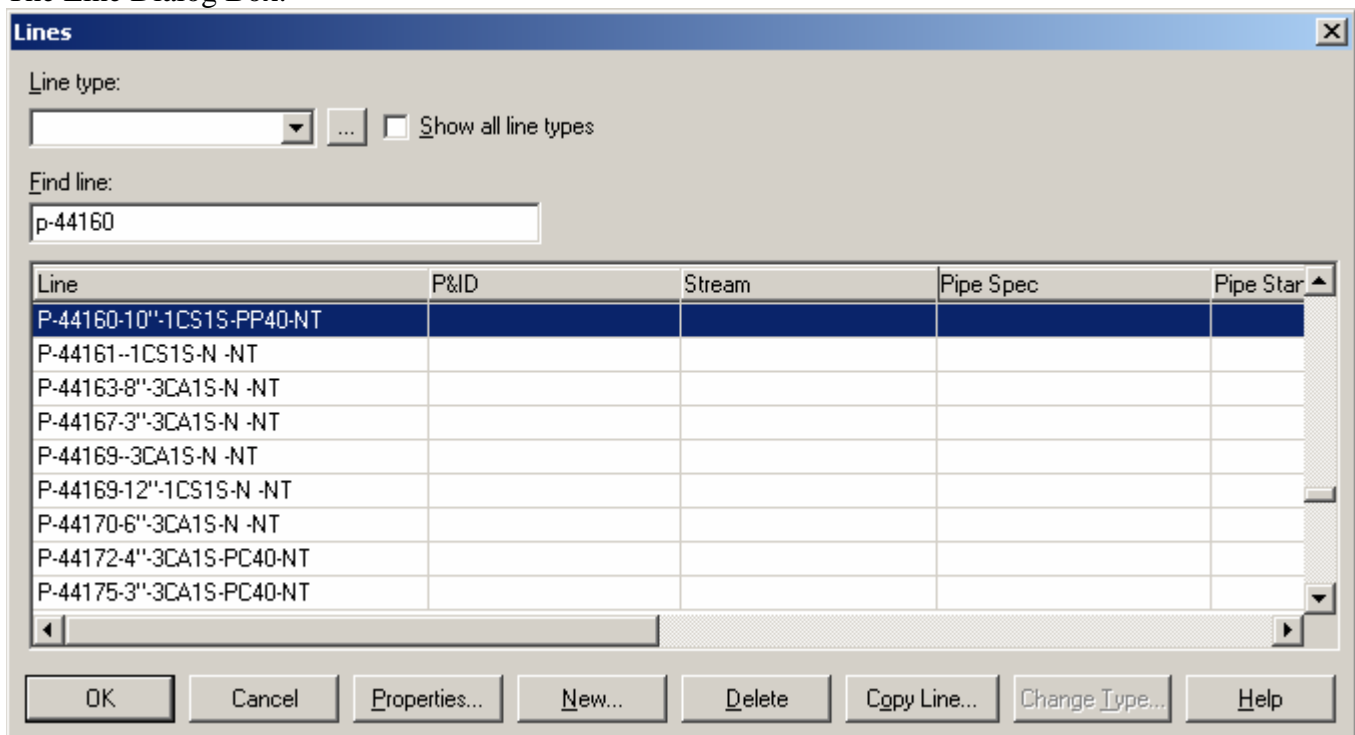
Lines

Line type:

...

Show all line types

Find line:

p-44160

| Line | P&ID | Stream | Pipe Spec | Pipe Star |
|---|---|---|---|---|
| P-44160-10''-1CS1S-PP40-NT | | | | |
| P-44161--1CS1S-N -NT | | | | |
| P-44163-8''-3CA1S-N -NT | | | | |
| P-44167-3''-3CA1S-N -NT | | | | |
| P-44169--3CA1S-N -NT | | | | |
| P-44169-12''-1CS1S-N -NT | | | | |
| P-44170-6''-3CA1S-N -NT | | | | |
| P-44172-4''-3CA1S-PC40-NT | | | | |
| P-44175-3''-3CA1S-PC40-NT | | | | |

OK Cancel Properties... New... Delete Copy Line... Change Type... Help